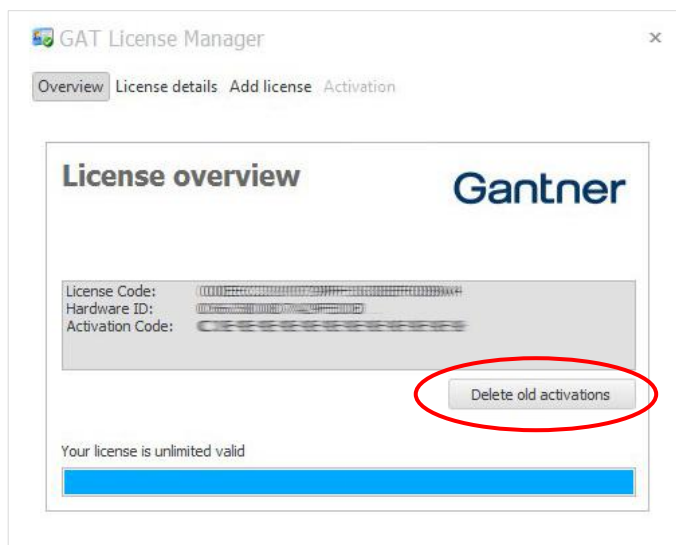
GAT License Manager

×

Overview License details Add license Activation

License overview

Gantner

License Code: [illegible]
Hardware ID: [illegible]
Activation Code: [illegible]

Delete old activations

Your license is unlimited valid